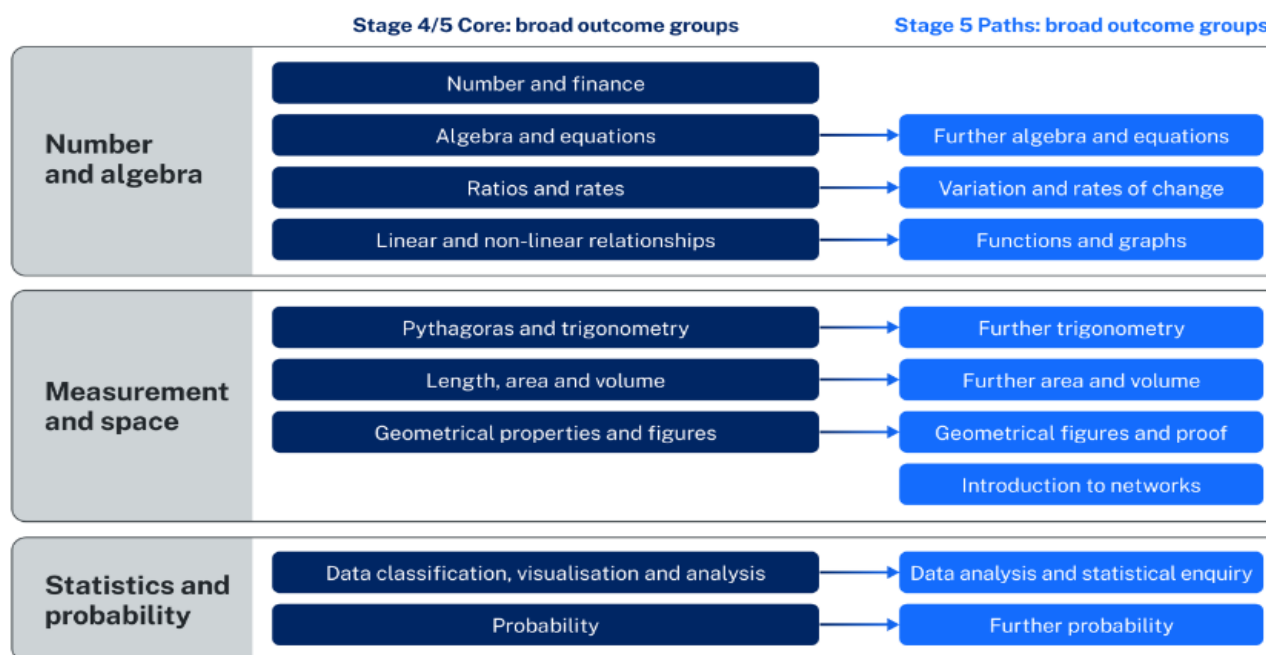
Stage 4/5 Core: broad outcome groups

Stage 5 Paths: broad outcome groups

Number and algebra

Number and finance

Algebra and equations

Further algebra and equations

Ratios and rates

Variation and rates of change

Linear and non-linear relationships

Functions and graphs

Measurement and space

Pythagoras and trigonometry

Further trigonometry

Length, area and volume

Further area and volume

Geometrical properties and figures

Geometrical figures and proof

Introduction to networks

Statistics and probability

Data classification, visualisation and analysis

Data analysis and statistical enquiry

Probability

Further probability